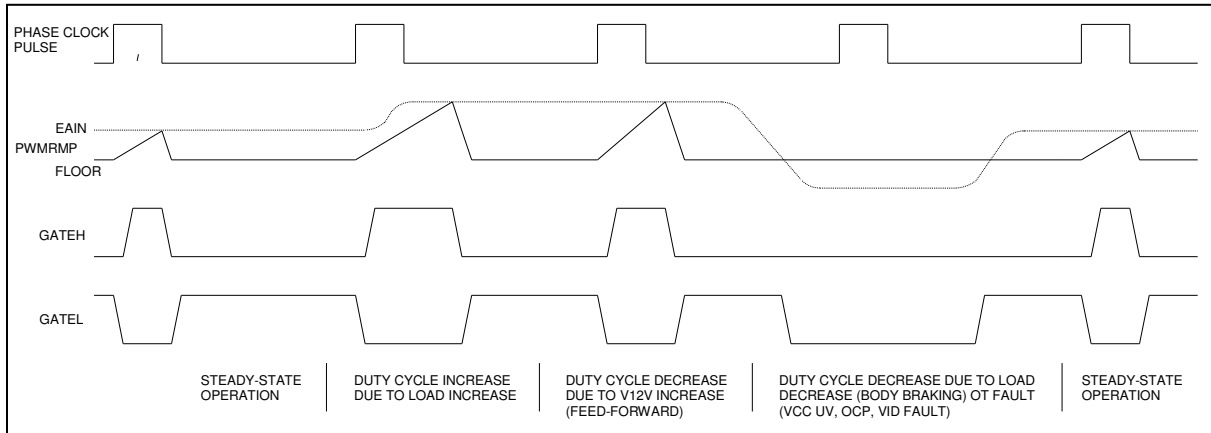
PHASE CLOCK PULSE

EAIN

PWMRMP

FLOOR

GATEH

GATEL

STEADY-STATE OPERATION

DUTY CYCLE INCREASE DUE TO LOAD INCREASE

DUTY CYCLE DECREASE DUE TO V12V INCREASE (FEED-FORWARD)

DUTY CYCLE DECREASE DUE TO LOAD DECREASE (BODY BRAKING) OT FAULT (VCC UV, OCP, VID FAULT)

STEADY-STATE OPERATION